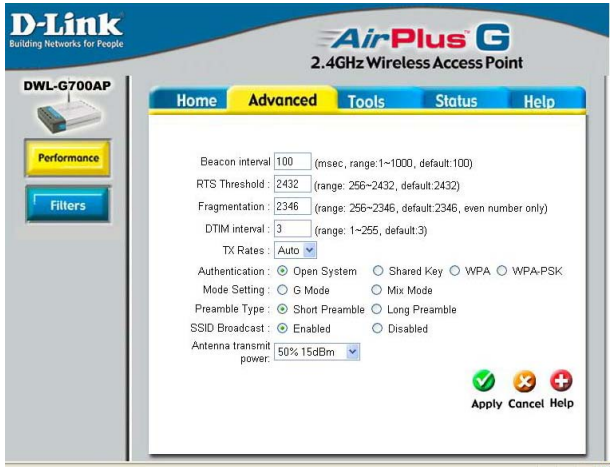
D-Link
Building Networks for People

AirPlus G
2.4GHz Wireless Access Point

DWL-G700AP

Home | Advanced | Tools | Status | Help

Performance

Filters

Beacon interval 100 (msec, range:1~1000, default:100)

RTS Threshold : 2432 (range: 256~2432, default:2432)

Fragmentation : 2346 (range: 256~2346, default:2346, even number only)

DTIM interval : 3 (range: 1~255, default:3)

TX Rates : Auto

Authentication : Open System Shared Key WPA WPA-PSK

Mode Setting : G Mode Mix Mode

Preamble Type : Short Preamble Long Preamble

SSID Broadcast : Enabled Disabled

Antenna transmit power: 50% 15dBm

Apply Cancel Help